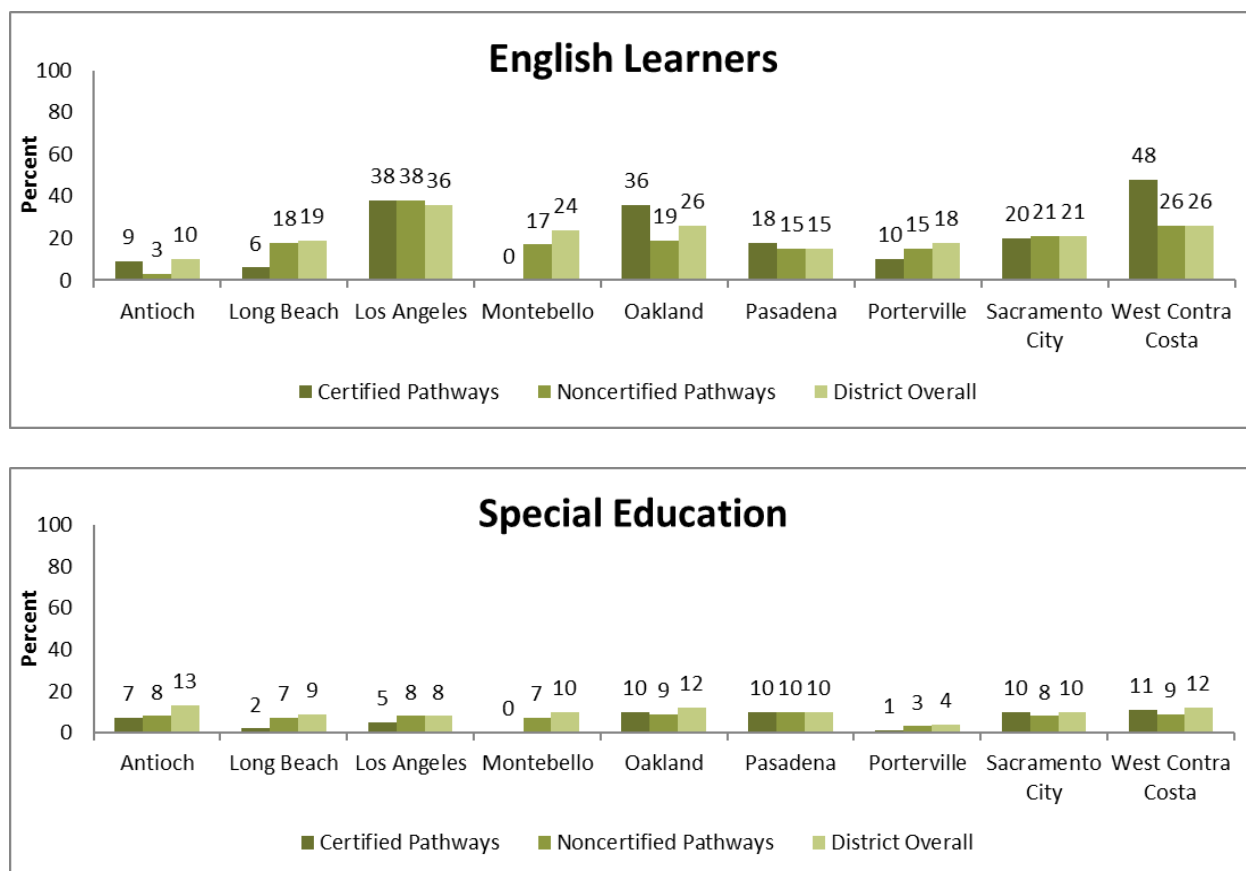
English Learners

Percent

100
80
60
40
20
0

| | Certified Pathways | Noncertified Pathways | District Overall |
|---|---|---|---|
| Antioch | 9 | 3 | 10 |
| Long Beach | 6 | 18 | 19 |
| Los Angeles | 38 | 38 | 36 |
| Montebello | 0 | 17 | 24 |
| Oakland | 36 | 19 | 26 |
| Pasadena | 18 | 15 | 15 |
| Porterville | 10 | 15 | 18 |
| Sacramento City | 20 | 21 | 21 |
| West Contra Costa | 48 | 26 | 26 |

Certified Pathways Noncertified Pathways District Overall

Special Education

Percent

100
80
60
40
20
0

| | Certified Pathways | Noncertified Pathways | District Overall |
|---|---|---|---|
| Antioch | 7 | 8 | 13 |
| Long Beach | 2 | 7 | 9 |
| Los Angeles | 5 | 8 | 8 |
| Montebello | 0 | 7 | 10 |
| Oakland | 10 | 9 | 12 |
| Pasadena | 10 | 10 | 10 |
| Porterville | 1 | 3 | 4 |
| Sacramento City | 10 | 8 | 10 |
| West Contra Costa | 11 | 9 | 12 |

Certified Pathways Noncertified Pathways District Overall